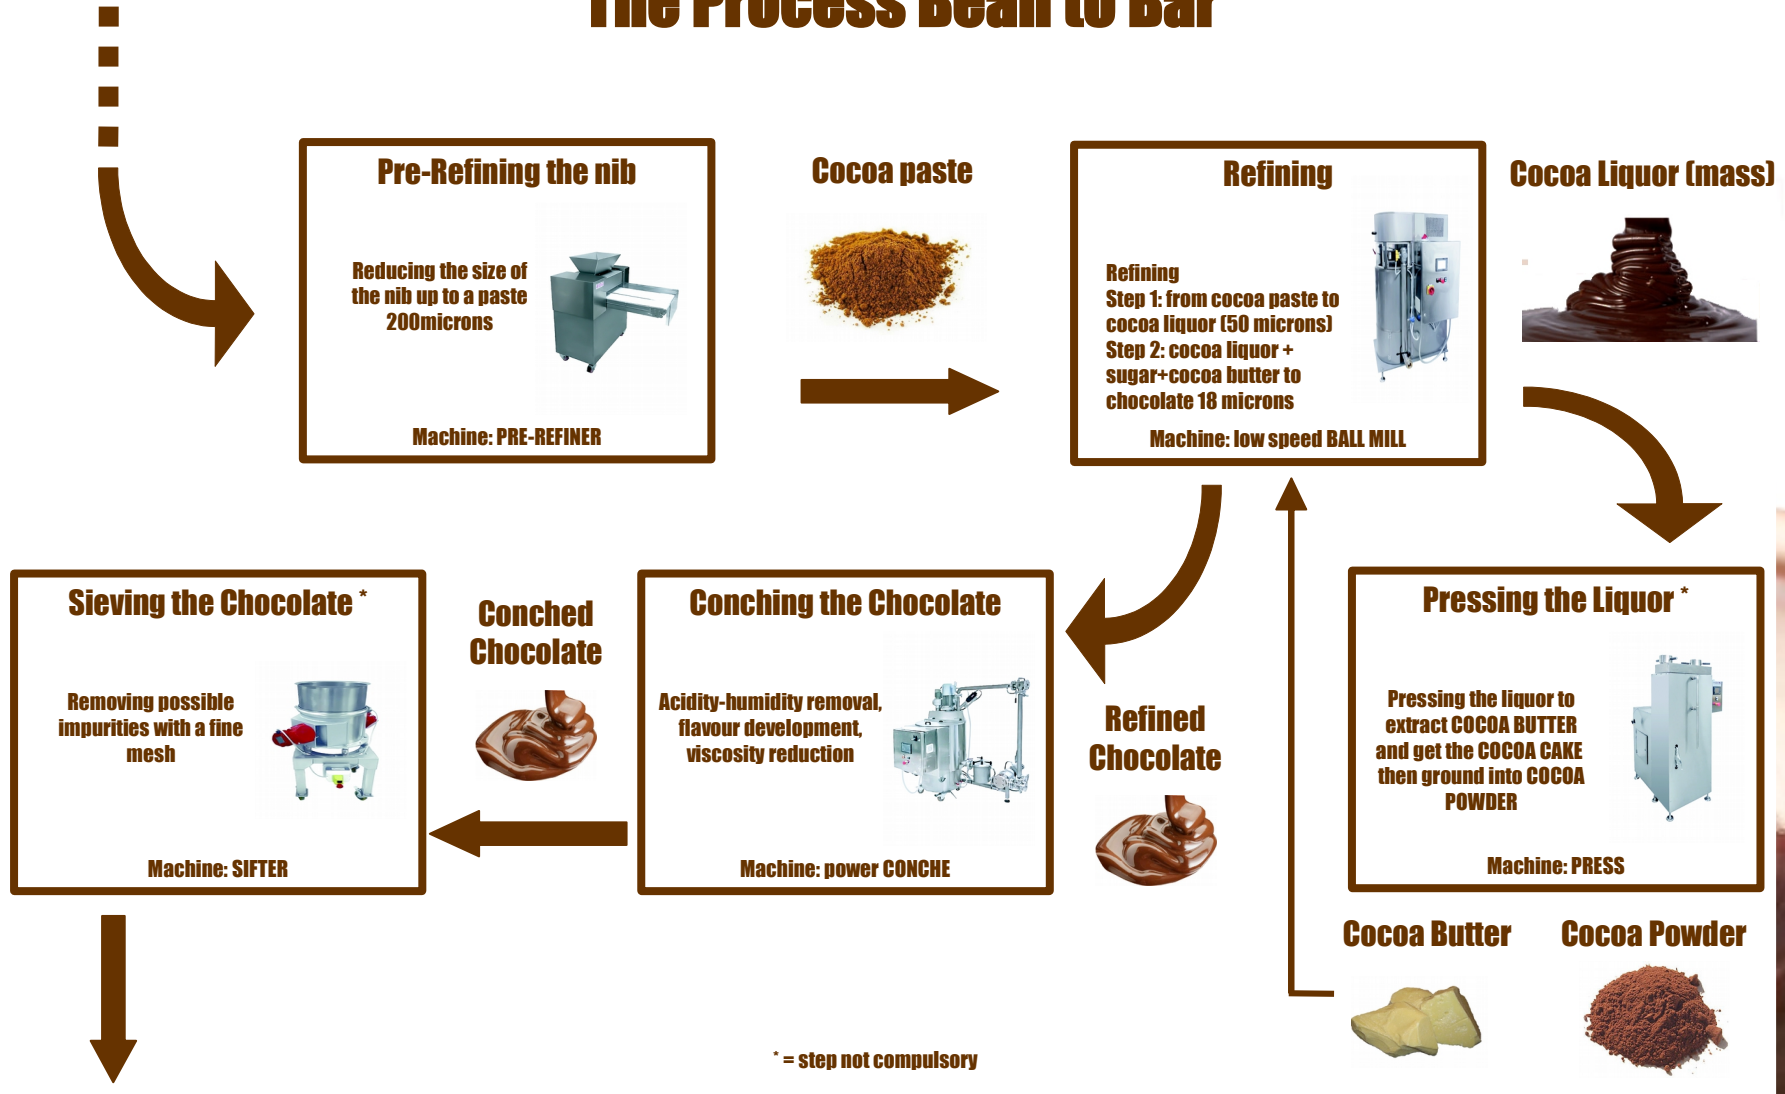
The Process Bean to Bar

Pre-Refining the nib

Reducing the size of the nib up to a paste 200microns

Machine: PRE-REFINER

Cocoa paste

Refining

Refining
Step 1: from cocoa paste to cocoa liquor (50 microns)
Step 2: cocoa liquor + sugar+cocoa butter to chocolate 18 microns

Machine: low speed BALL MILL

Cocoa Liquor (mass)

Sieving the Chocolate *

Removing possible impurities with a fine mesh

Machine: SIFTER

Conched Chocolate

Conching the Chocolate

Acidity-humidity removal, flavour development, viscosity reduction

Machine: power CONCHE

Refined Chocolate

Pressing the Liquor *

Pressing the liquor to extract COCOA BUTTER and get the COCOA CAKE then ground into COCOA POWDER

Machine: PRESS

Cocoa Butter

Cocoa Powder

* = step not compulsory